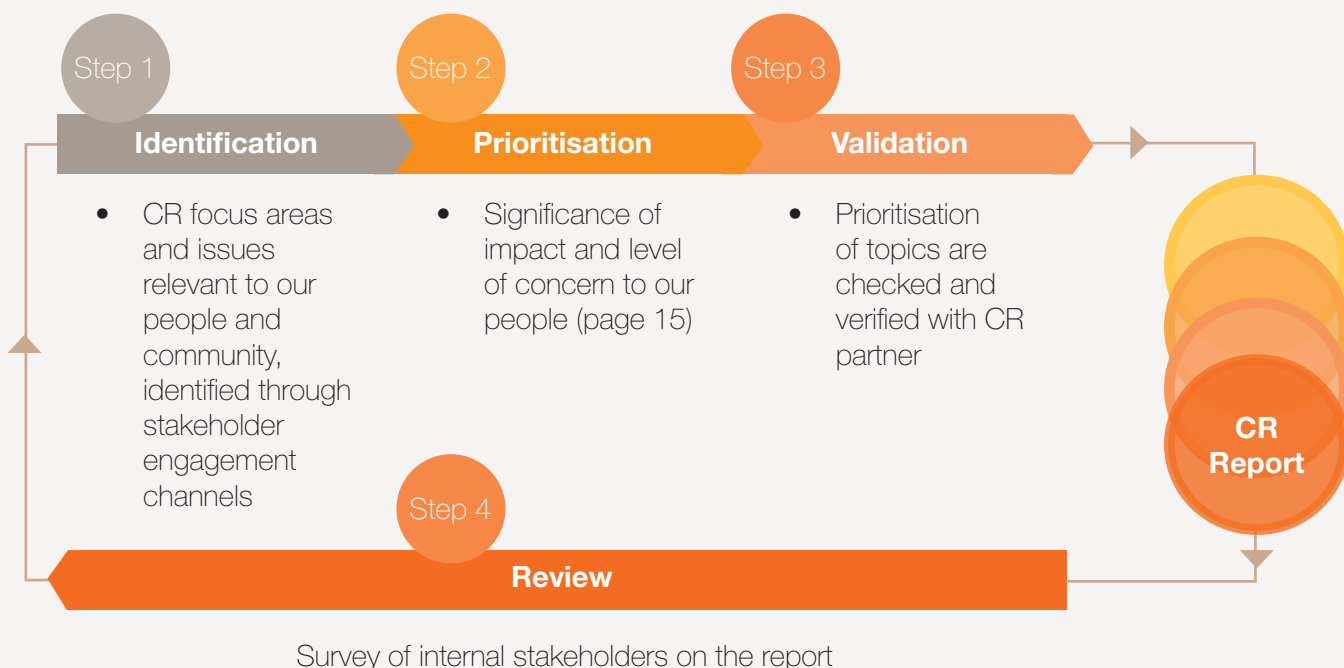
Step 1
Identification
- CR focus areas and issues relevant to our people and community, identified through stakeholder engagement channels

Step 2
Prioritisation
- Significance of impact and level of concern to our people (page 15)

Step 3
Validation
- Prioritisation of topics are checked and verified with CR partner

CR Report

Step 4
Review

Survey of internal stakeholders on the report